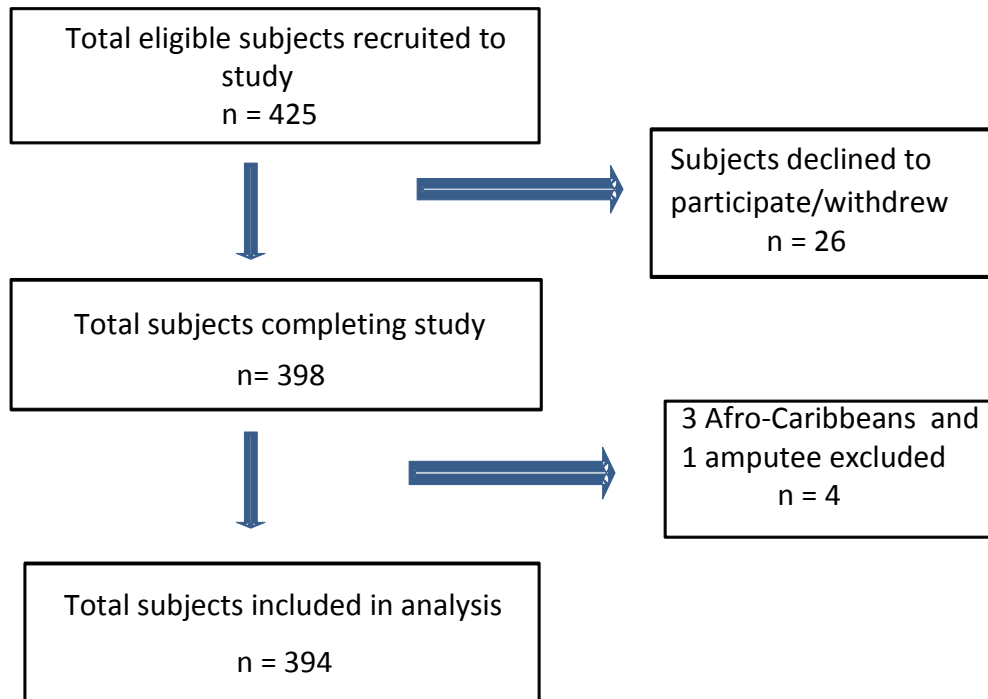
Total eligible subjects recruited to study
n = 425

Subjects declined to participate/withdrew
n = 26

Total subjects completing study
n= 398

3 Afro-Caribbeans and 1 amputee excluded
n = 4

Total subjects included in analysis
n = 394